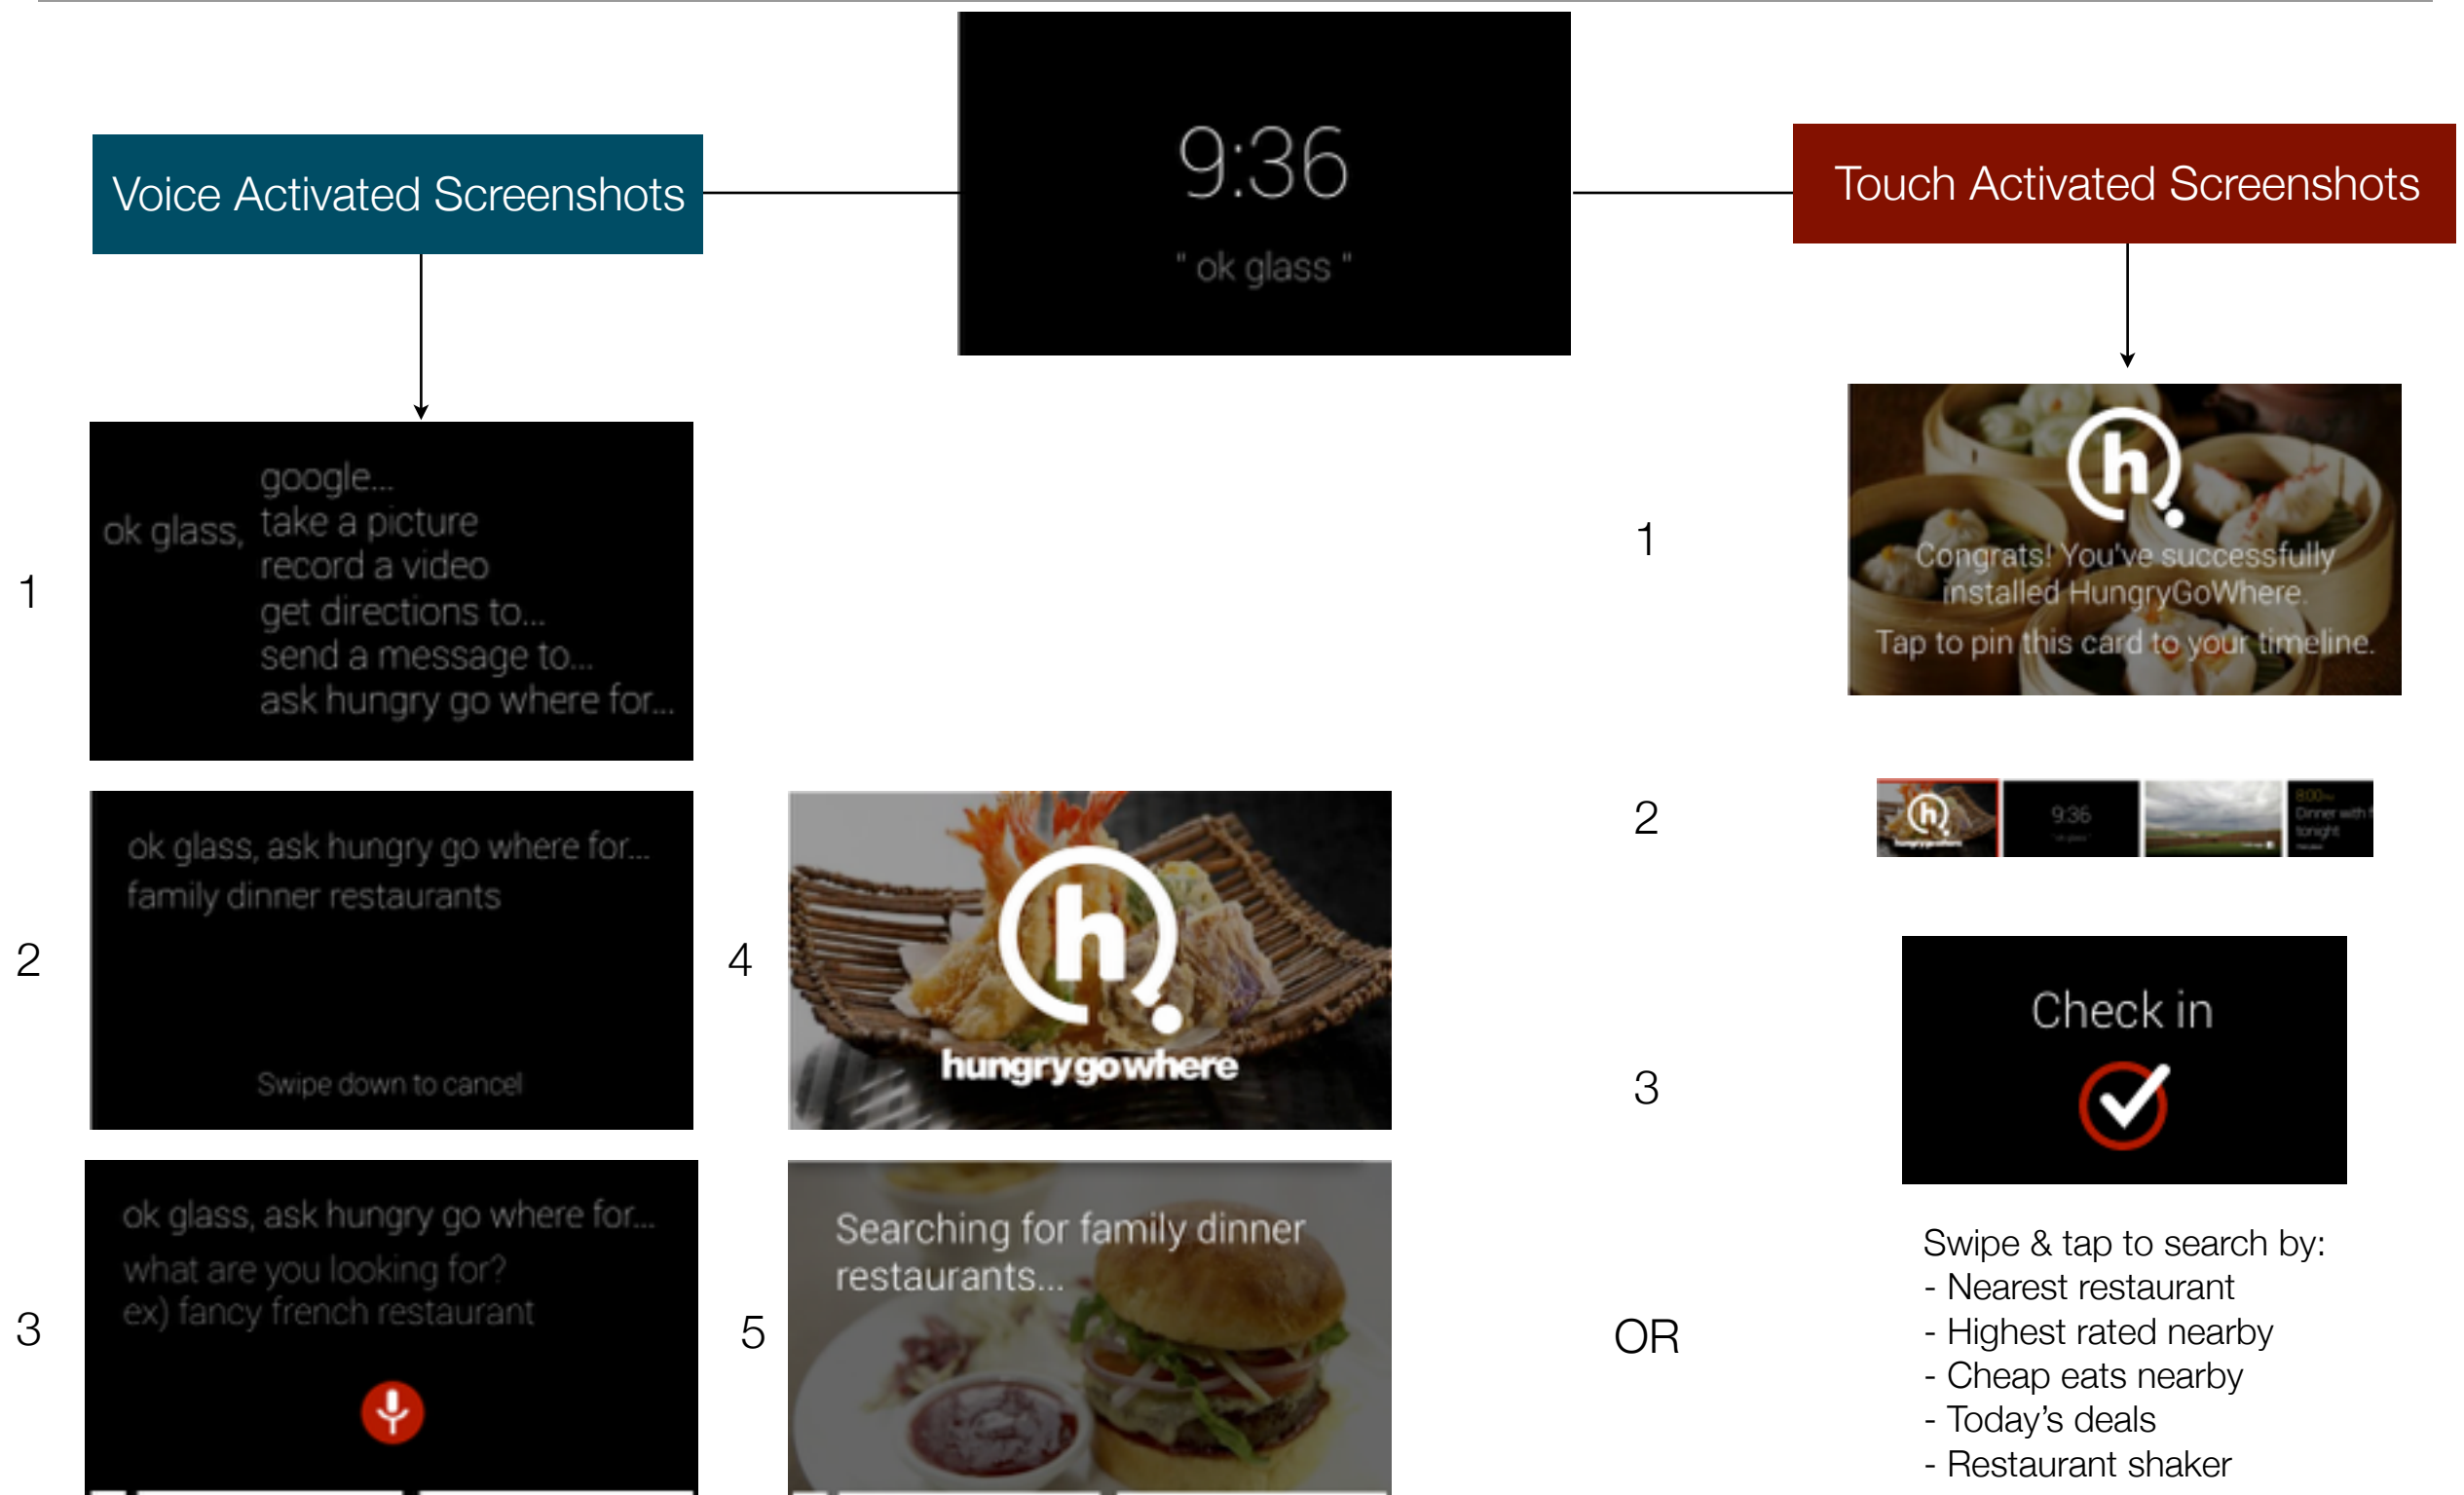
Voice Activated Screenshots

9:36

" ok glass "

Touch Activated Screenshots

1

ok glass, google... take a picture record a video get directions to... send a message to... ask hungry go where for...

2

ok glass, ask hungry go where for... family dinner restaurants

Swipe down to cancel

4

hungrygowhere

3

ok glass, ask hungry go where for... what are you looking for? ex) fancy french restaurant

5

Searching for family dinner restaurants...

1

Congrats! You've successfully installed HungryGoWhere.

Tap to pin this card to your timeline.

2

9:36

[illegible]

3

Check in

OR

Swipe & tap to search by:
- Nearest restaurant
- Highest rated nearby
- Cheap eats nearby
- Today's deals
- Restaurant shaker